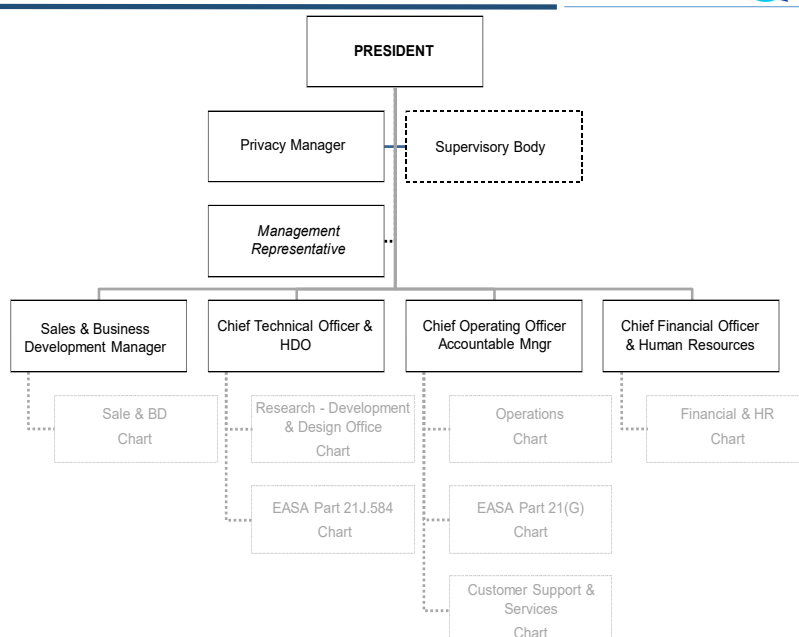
PRESIDENT

Privacy Manager

Supervisory Body

Management Representative

Sales & Business Development Manager

Chief Technical Officer & HDO

Chief Operating Officer Accountable Mngr

Chief Financial Officer & Human Resources

Sale & BD Chart

Research - Development & Design Office Chart

EASA Part 21J.584 Chart

Operations Chart

EASA Part 21(G) Chart

Customer Support & Services Chart

Financial & HR Chart